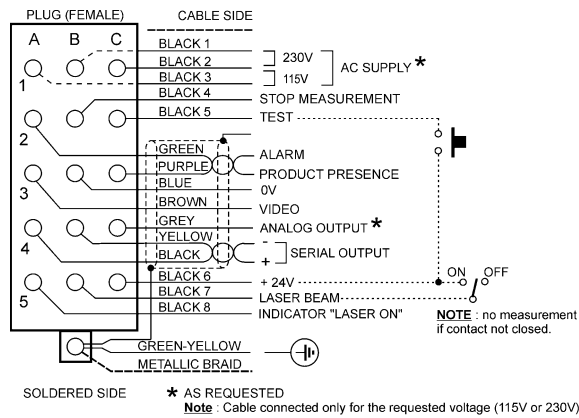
PLUG (FEMALE)

CABLE SIDE

A B C

1

2

3

4

5

BLACK 1
BLACK 2
BLACK 3
BLACK 4
BLACK 5
GREEN
PURPLE
BLUE
BROWN
GREY
YELLOW
BLACK
BLACK 6
BLACK 7
BLACK 8
GREEN-YELLOW
METALLIC BRAID

230V
115V
AC SUPPLY *
STOP MEASUREMENT
TEST
ALARM
PRODUCT PRESENCE
0V
VIDEO
ANALOG OUTPUT *
-
+
SERIAL OUTPUT
+ 24V
LASER BEAM
INDICATOR "LASER ON"

ON OFF

NOTE : no measurement if contact not closed.

SOLDERED SIDE

* AS REQUESTED

Note : Cable connected only for the requested voltage (115V or 230V)